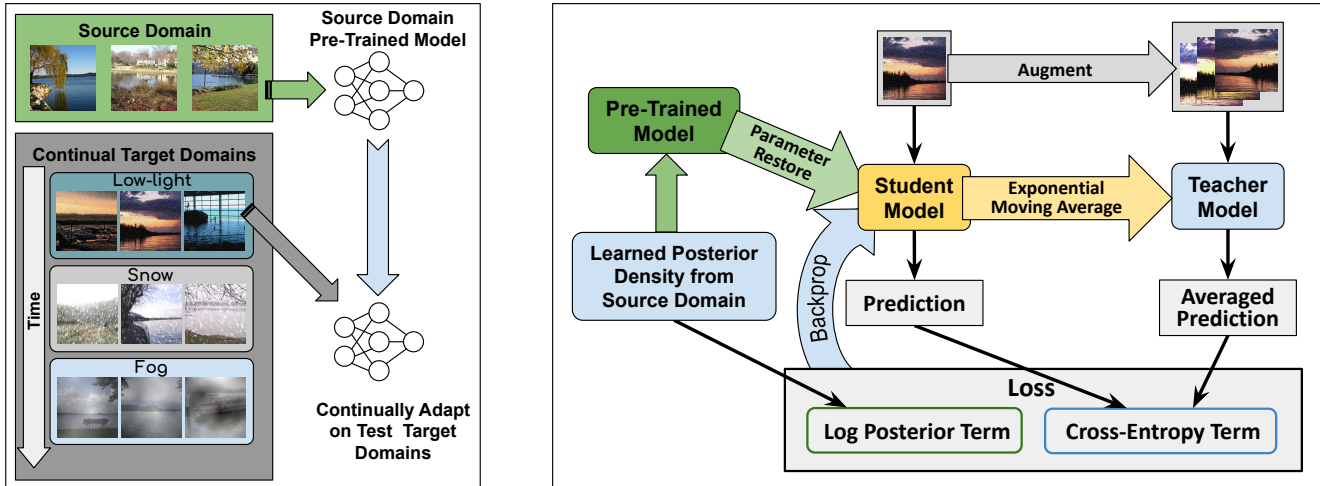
Source Domain

Source Domain Pre-Trained Model

Continual Target Domains

Low-light

Snow

Fog

Time

Continually Adapt on Test Target Domains

Augment

Pre-Trained Model

Parameter Restore

Student Model

Exponential Moving Average

Teacher Model

Learned Posterior Density from Source Domain

Backprop

Prediction

Averaged Prediction

Loss

Log Posterior Term

Cross-Entropy Term